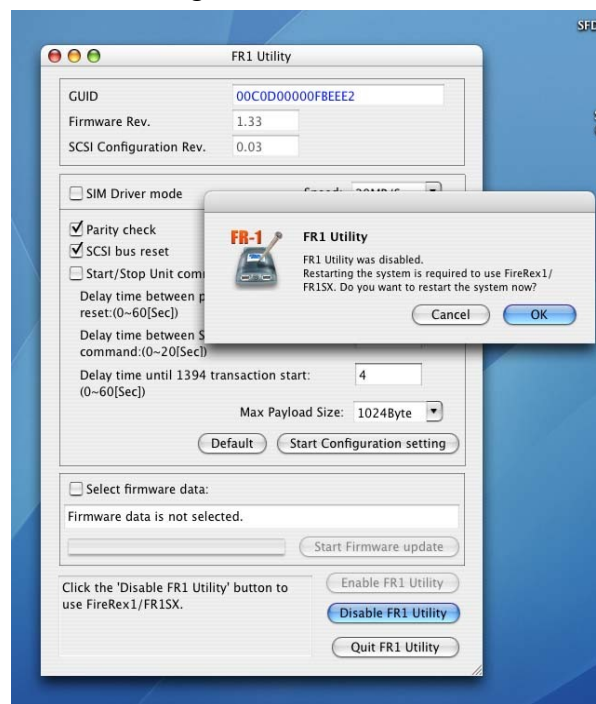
SFD

FR1 Utility

GUID 00C0D00000FBEEE2

Firmware Rev. 1.33

SCSI Configuration Rev. 0.03

SIM Driver mode

Speed: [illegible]

Parity check

SCSI bus reset

Start/Stop Unit com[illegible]

Delay time between p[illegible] reset:(0~60[Sec])

Delay time between S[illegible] command:(0~20[Sec])

Delay time until 1394 transaction start: (0~60[Sec]) 4

Max Payload Size: 1024Byte

Default

Start Configuration setting

Select firmware data:

Firmware data is not selected.

Start Firmware update

Click the 'Disable FR1 Utility' button to use FireRex1/FR1SX.

Enable FR1 Utility

Disable FR1 Utility

Quit FR1 Utility

FR-1

FR1 Utility

FR1 Utility was disabled.
Restarting the system is required to use FireRex1/FR1SX. Do you want to restart the system now?

Cancel

OK